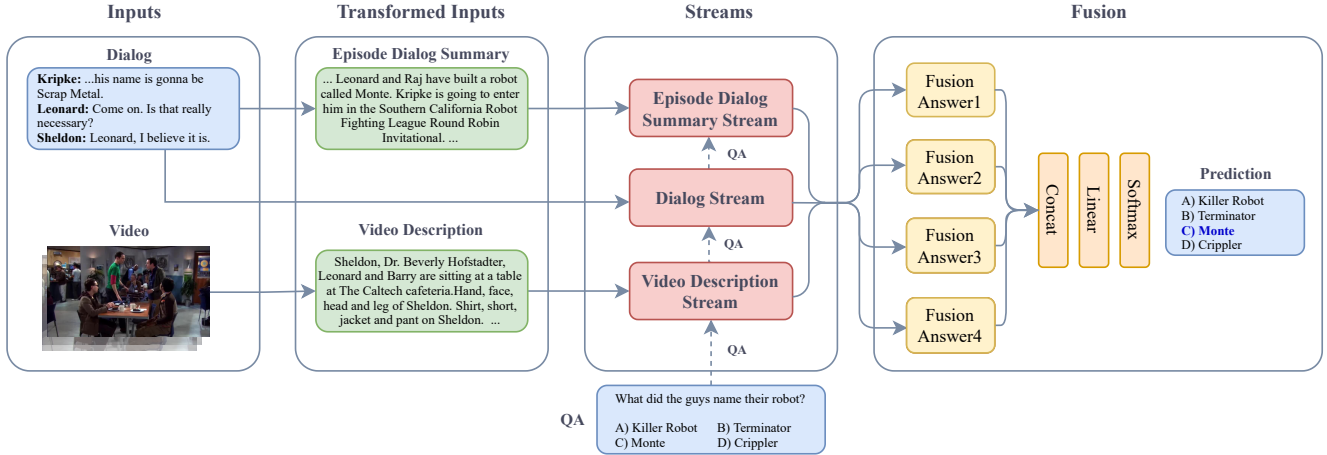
Inputs

Dialog

Kripke: ...his name is gonna be Scrap Metal.
Leonard: Come on. Is that really necessary?
Sheldon: Leonard, I believe it is.

Video

Transformed Inputs

Episode Dialog Summary

... Leonard and Raj have built a robot called Monte. Kripke is going to enter him in the Southern California Robot Fighting League Round Robin Invitational. ...

Video Description

Sheldon, Dr. Beverly Hofstadter, Leonard and Barry are sitting at a table at The Caltech cafeteria.Hand, face, head and leg of Sheldon. Shirt, short, jacket and pant on Sheldon. ...

Streams

Episode Dialog Summary Stream

QA

Dialog Stream

QA

Video Description Stream

QA

QA

What did the guys name their robot?

A) Killer Robot
B) Terminator
C) Monte
D) Crippler

Fusion

Fusion Answer1

Fusion Answer2

Fusion Answer3

Fusion Answer4

Concat

Linear

Softmax

Prediction

A) Killer Robot
B) Terminator
C) Monte
D) Crippler